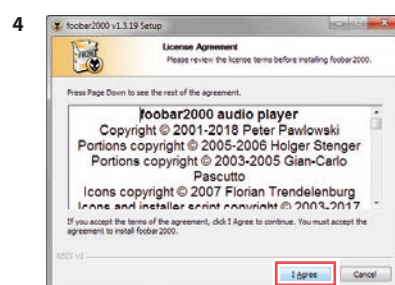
4

foobar2000 v1.3.19 Setup

License Agreement
Please review the license terms before installing foobar2000.

Press Page Down to see the rest of the agreement.

foobar2000 audio player
Copyright © 2001-2018 Peter Pawlowski
Portions copyright © 2005-2006 Holger Stenger
Portions copyright © 2003-2005 Gian-Carlo Pascutto
Icons copyright © 2007 Florian Trendelenburg
Icons and installer script copyright © 2003-2017

If you accept the terms of the agreement, click I Agree to continue. You must accept the agreement to install foobar2000.

NSIS v3

I Agree
Cancel